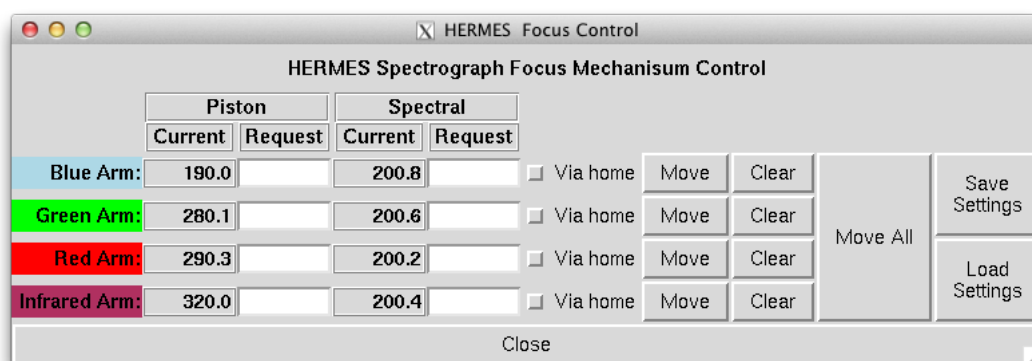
HERMES Focus Control

HERMES Spectrograph Focus Mechanisum Control

| | Piston | | Spectral | | | | |
|---|---|---|---|---|---|---|---|
| | Current | Request | Current | Request | | | |
| Blue Arm: | 190.0 | | 200.8 | | Via home | Move | Clear |
| Green Arm: | 280.1 | | 200.6 | | Via home | Move | Clear |
| Red Arm: | 290.3 | | 200.2 | | Via home | Move | Clear |
| Infrared Arm: | 320.0 | | 200.4 | | Via home | Move | Clear |

Move All

Save Settings

Load Settings

Close